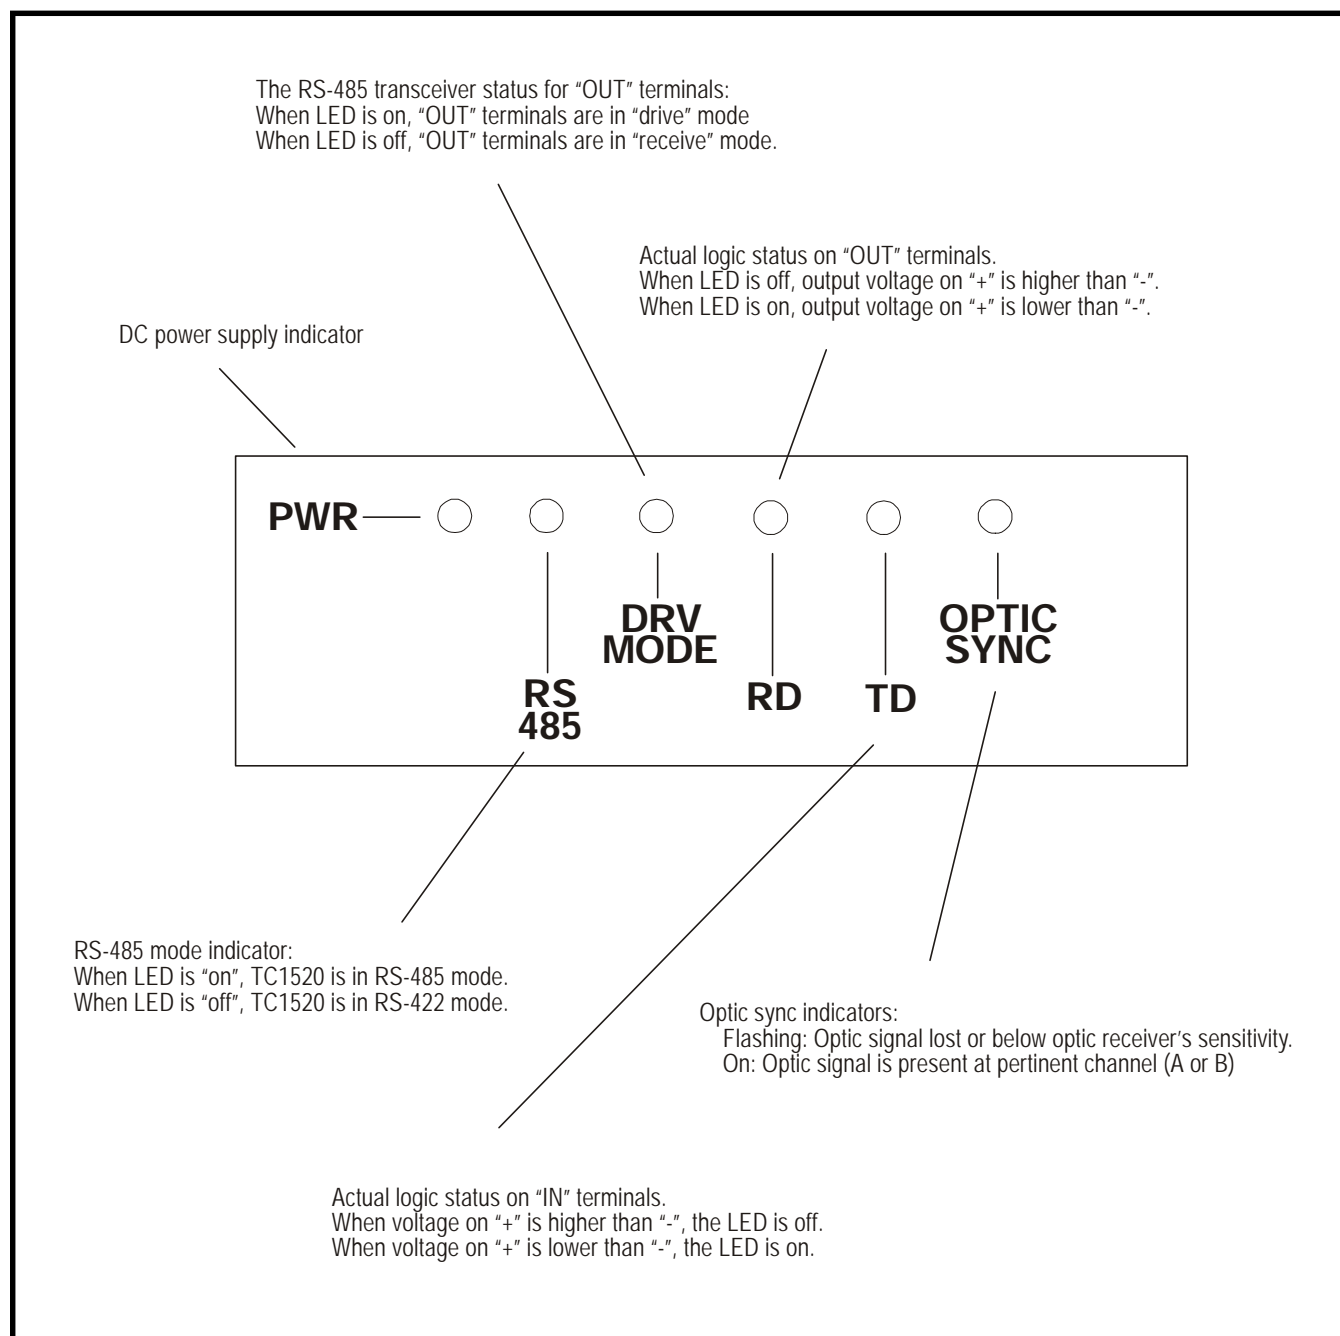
The RS-485 transceiver status for "OUT" terminals:
When LED is on, "OUT" terminals are in "drive" mode
When LED is off, "OUT" terminals are in "receive" mode.

Actual logic status on "OUT" terminals.
When LED is off, output voltage on "+" is higher than "-".
When LED is on, output voltage on "+" is lower than "-".

DC power supply indicator

PWR

RS 485

DRV MODE

RD

TD

OPTIC SYNC

RS-485 mode indicator:
When LED is "on", TC1520 is in RS-485 mode.
When LED is "off", TC1520 is in RS-422 mode.

Optic sync indicators:
Flashing: Optic signal lost or below optic receiver's sensitivity.
On: Optic signal is present at pertinent channel (A or B)

Actual logic status on "IN" terminals.
When voltage on "+" is higher than "-", the LED is off.
When voltage on "+" is lower than "-", the LED is on.